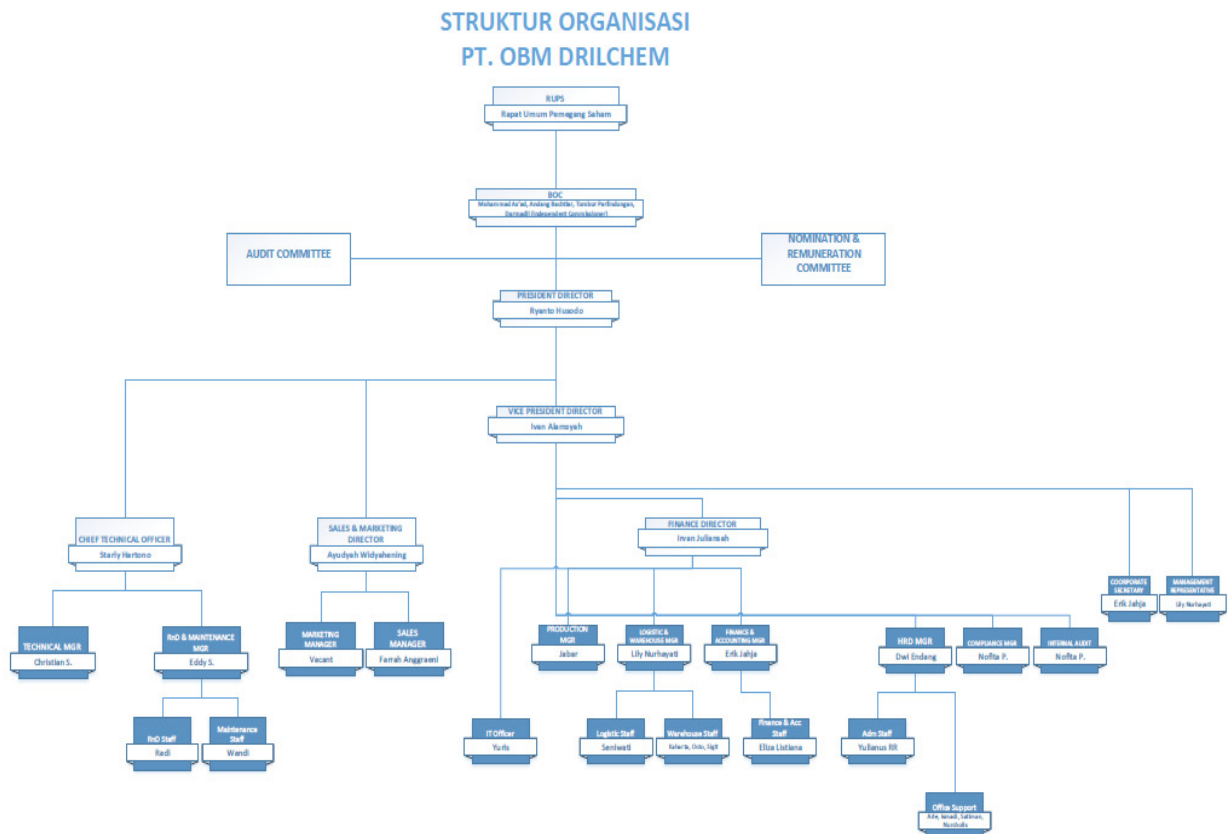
STRUKTUR ORGANISASI
PT. OBM DRILCHEM

RUPS
Rapat Umum Pemegang Saham

BOC
Mohammad As'ad, Andang Bachtiar, Tanibar Parlindungan, Darmadi (Independent Commissioner)

AUDIT COMMITTEE

NOMINATION & REMUNERATION COMMITTEE

PRESIDENT DIRECTOR
Ryanto Husodo

VICE PRESIDENT DIRECTOR
Iven Alamsyah

CHIEF TECHNICAL OFFICER
Starly Hartono

SALES & MARKETING DIRECTOR
Ayudyah Widyahening

FINANCE DIRECTOR
Irvan Juliansah

CORPORATE SECRETARY
Erik Jahja

MANAGEMENT REPRESENTATIVE
Lily Nurhayati

TECHNICAL MGR
Christian S.

RnD & MAINTENANCE MGR
Eddy S.

MARKETING MANAGER
Vacant

SALES MANAGER
Farrah Anggraeni

PRODUCTION MGR
Jaber

LOGISTIC & WAREHOUSE MGR
Lily Nurhayati

FINANCE & ACCOUNTING MGR
Erik Jahja

HRD MGR
Dwi Endang

COMPLIANCE MGR
Nofita P.

INTERNAL AUDIT
Nofita P.

RnD Staff
Redi

Maintenance Staff
Wandi

IT Officer
Yuris

Logistic Staff
Seniwati

Warehouse Staff
Kalianta, Odin, Sigit

Finance & Acc Staff
Eliza Listiana

Adm Staff
Yulianus RR

Office Support
Ade, Junadi, Satiman, Nurcholis